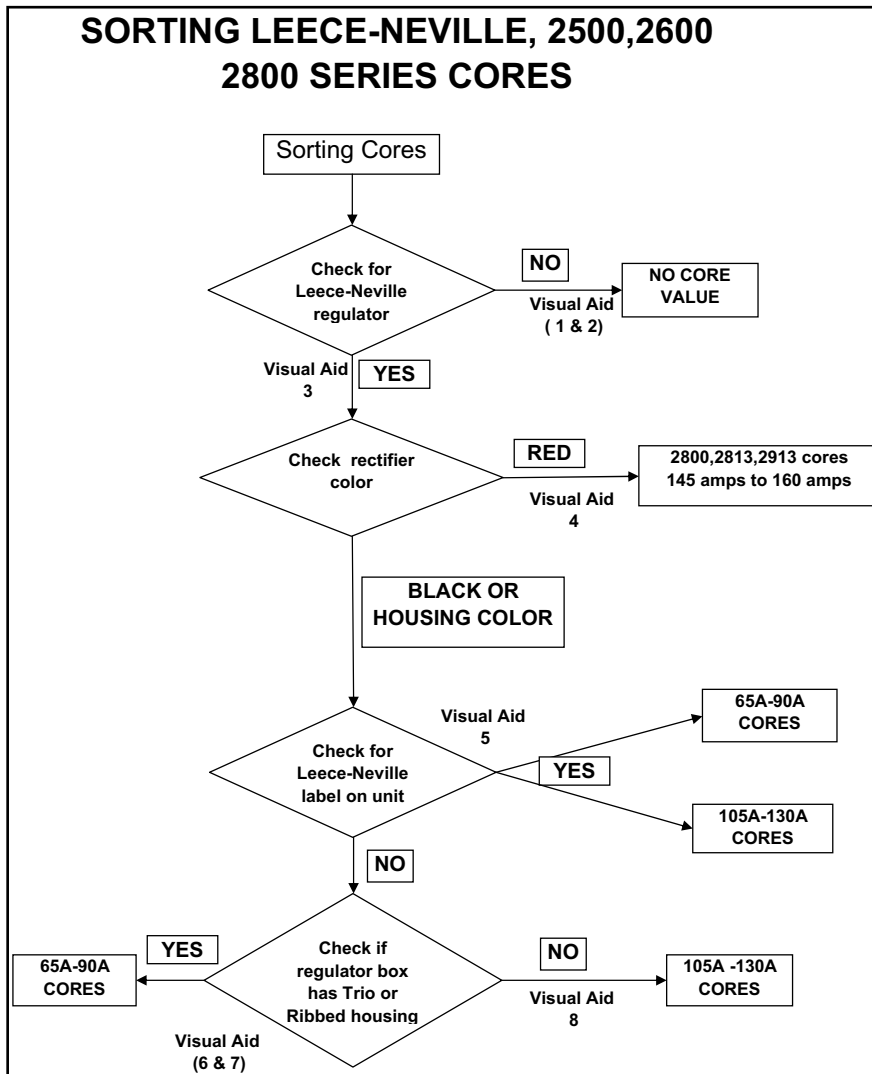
SORTING LEECE-NEVILLE, 2500,2600 2800 SERIES CORES

Sorting Cores

Check for Leece-Neville regulator

NO

Visual Aid ( 1 & 2)

NO CORE VALUE

Visual Aid 3

YES

Check rectifier color

RED

Visual Aid 4

2800,2813,2913 cores 145 amps to 160 amps

BLACK OR HOUSING COLOR

Check for Leece-Neville label on unit

Visual Aid 5

YES

65A-90A CORES

105A-130A CORES

NO

Check if regulator box has Trio or Ribbed housing

YES

65A-90A CORES

Visual Aid (6 & 7)

NO

Visual Aid 8

105A -130A CORES